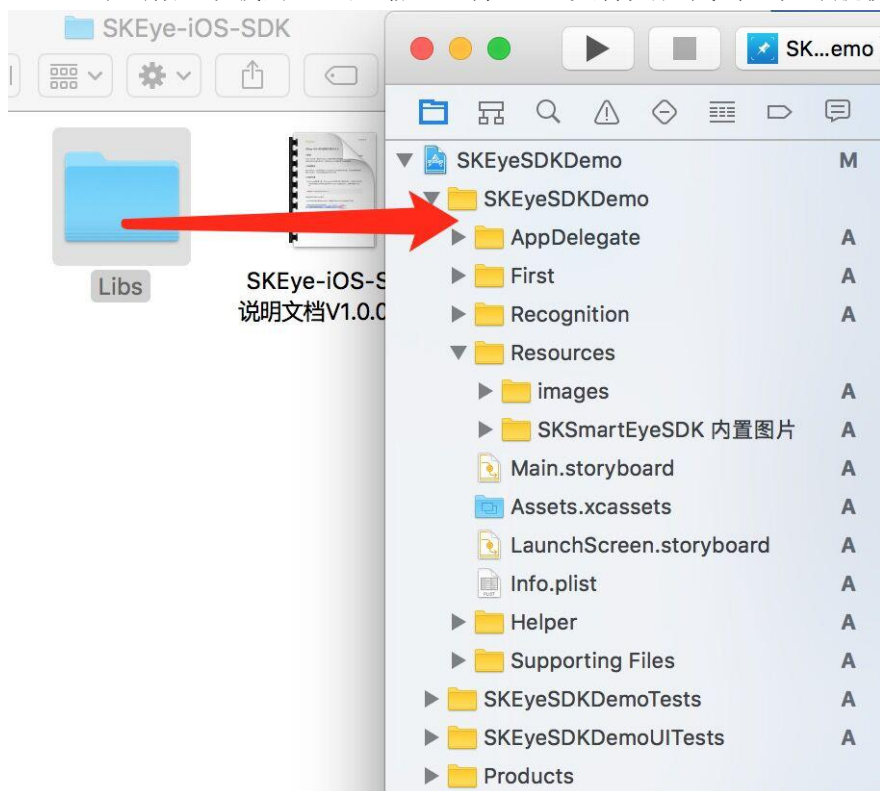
SKEye-iOS-SDK

Libs

SKEye-iOS-S
说明文档V1.0.0

SK...emo

SKEyeSDKDemo M
SKEyeSDKDemo
AppDelegate A
First A
Recognition A
Resources
images A
SKSmartEyeSDK 内置图片 A
Main.storyboard A
Assets.xcassets A
LaunchScreen.storyboard A
Info.plist A
Helper A
Supporting Files A
SKEyeSDKDemoTests A
SKEyeSDKDemoUITests A
Products